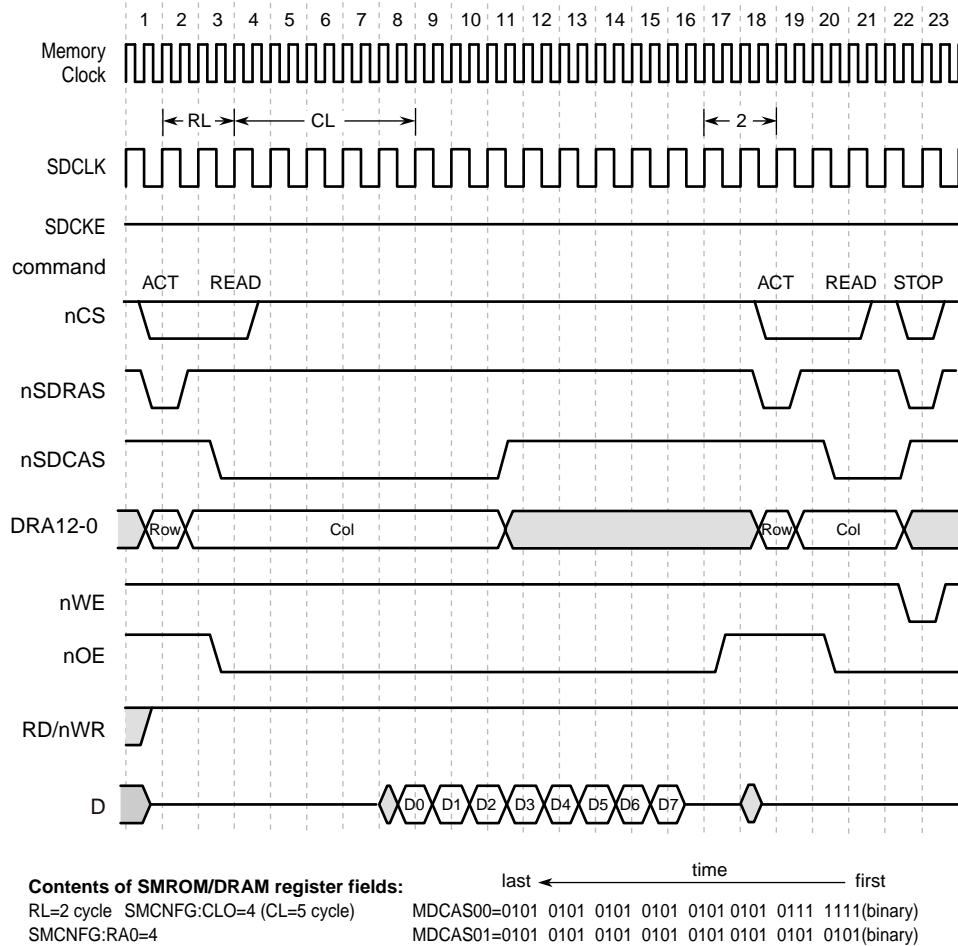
1 2 3 4 5 6 7 8 9 10 11 12 13 14 15 16 17 18 19 20 21 22 23

Memory Clock

RL CL

2

SDCLK

SDCKE

command

ACT READ ACT READ STOP

nCS

nSDRAS

nSDCAS

DRA12-0

Row Col Row Col

nWE

nOE

RD/nWR

D

D0 D1 D2 D3 D4 D5 D6 D7

last time first

Contents of SMROM/DRAM register fields:
RL=2 cycle SMCNFG:CLO=4 (CL=5 cycle)
SMCNFG:RA0=4

MDCAS00=0101 0101 0101 0101 0101 0101 0111 1111(binary)
MDCAS01=0101 0101 0101 0101 0101 0101 0101 0101(binary)